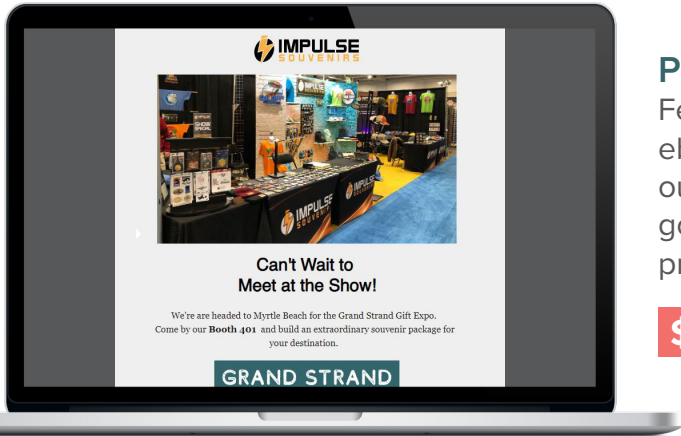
IMPULSE
SOUVENIRS

SHOW SPECIAL

IMPULSE SOUVENIRS

IMPULSE SOUVENIRS

Can't Wait to
Meet at the Show!

We're are headed to Myrtle Beach for the Grand Strand Gift Expo. Come by our **Booth 401** and build an extraordinary souvenir package for your destination.

GRAND STRAND

P
Fe
el
ou
go
pr

S